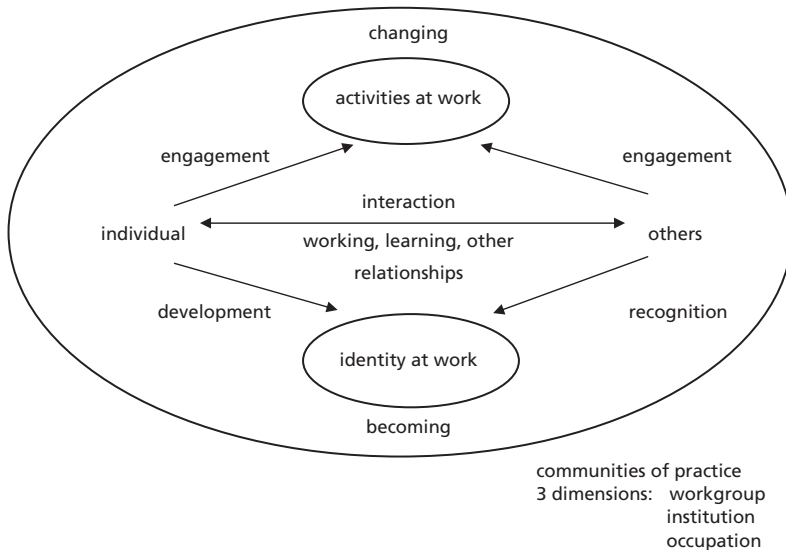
changing

activities at work

engagement

engagement

interaction

individual

working, learning, other relationships

others

development

recognition

identity at work

becoming

communities of practice
3 dimensions: workgroup
institution
occupation